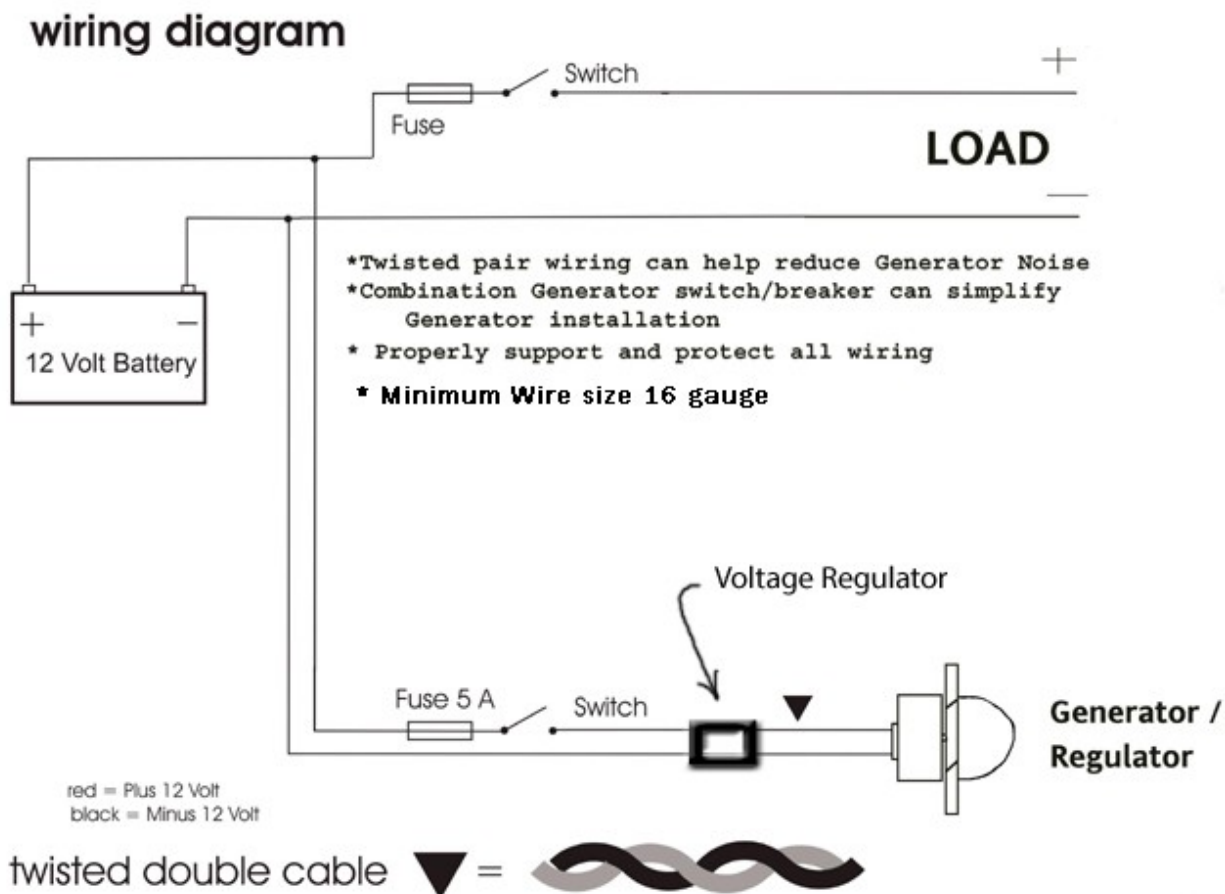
wiring diagram

Switch

+

Fuse

LOAD

—

+ —
12 Volt Battery

*Twisted pair wiring can help reduce Generator Noise
*Combination Generator switch/breaker can simplify Generator installation
* Properly support and protect all wiring
* Minimum Wire size 16 gauge

Voltage Regulator

Fuse 5 A

Switch

▼

Generator / Regulator

red = Plus 12 Volt
black = Minus 12 Volt

twisted double cable ▼ =